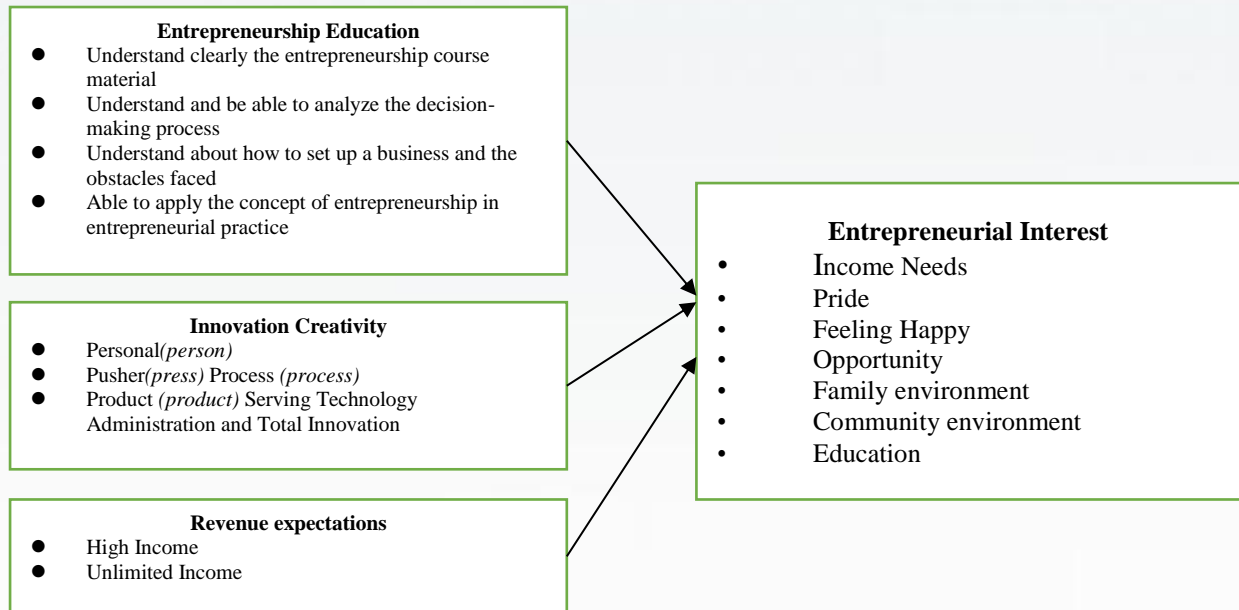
**Entrepreneurship Education**
- Understand clearly the entrepreneurship course material
- Understand and be able to analyze the decision-making process
- Understand about how to set up a business and the obstacles faced
- Able to apply the concept of entrepreneurship in entrepreneurial practice

**Innovation Creativity**
- Personal*(person)*
- Pusher*(press)* Process *(process)*
- Product *(product)* Serving Technology Administration and Total Innovation

**Revenue expectations**
- High Income
- Unlimited Income

**Entrepreneurial Interest**
- Income Needs
- Pride
- Feeling Happy
- Opportunity
- Family environment
- Community environment
- Education